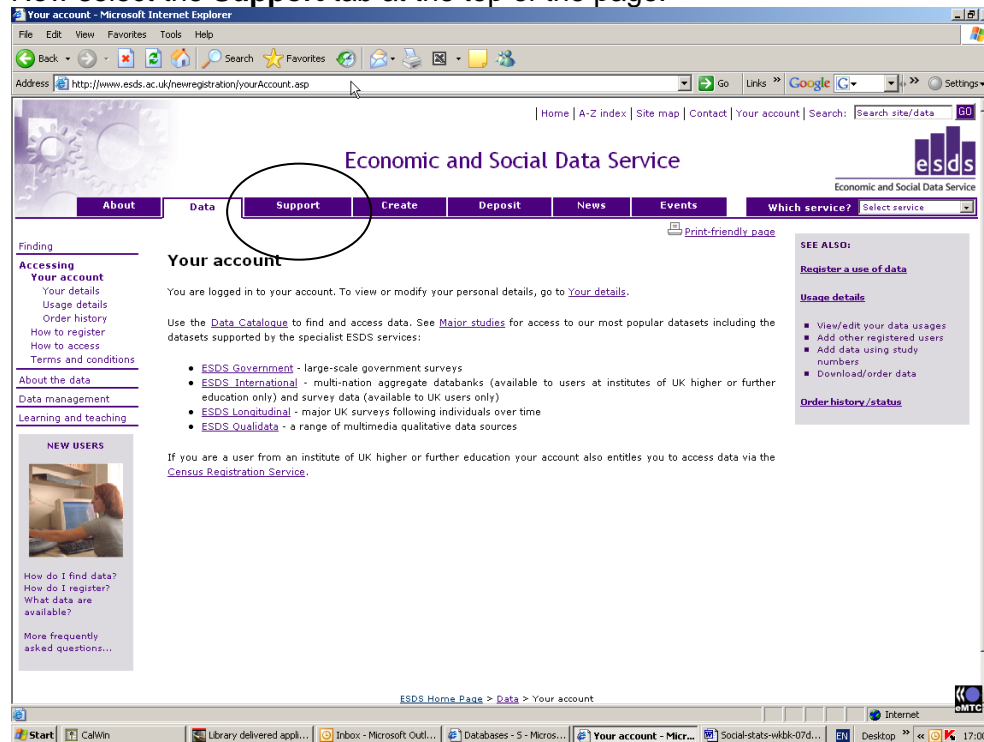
Now select the **Support** tab at the top of the page.

Your account - Microsoft Internet Explorer

File Edit View Favorites Tools Help

Back Search Favorites

Address http://www.esds.ac.uk/newregistration/yourAccount.asp Go Links Google Settings

| Home | A-Z index | Site map | Contact | Your account | Search: Search site/data GO

Economic and Social Data Service

esds

Economic and Social Data Service

About Data Support Create Deposit News Events Which service? Select service

Print-friendly page

Finding

Accessing

Your account

Your details

Usage details

Order history

How to register

How to access

Terms and conditions

About the data

Data management

Learning and teaching

NEW USERS

How do I find data?
How do I register?
What data are available?

More frequently asked questions...

Your account

You are logged in to your account. To view or modify your personal details, go to Your details.

Use the Data Catalogue to find and access data. See Major studies for access to our most popular datasets including the datasets supported by the specialist ESDS services:

- ESDS Government - large-scale government surveys
- ESDS International - multi-nation aggregate databanks (available to users at institutes of UK higher or further education only) and survey data (available to UK users only)
- ESDS Longitudinal - major UK surveys following individuals over time
- ESDS Qualidata - a range of multimedia qualitative data sources

If you are a user from an institute of UK higher or further education your account also entitles you to access data via the Census Registration Service.

SEE ALSO:

Register a use of data

Usage details

- View/edit your data usages
- Add other registered users
- Add data using study numbers
- Download/order data

Order history/status

ESDS Home Page > Data > Your account

Internet

Start CalWin Library delivered appli... Inbox - Microsoft Outl... Databases - S - Micros... Your account - Micr... Social-stats-wkbk-07d... EN Desktop 17:0